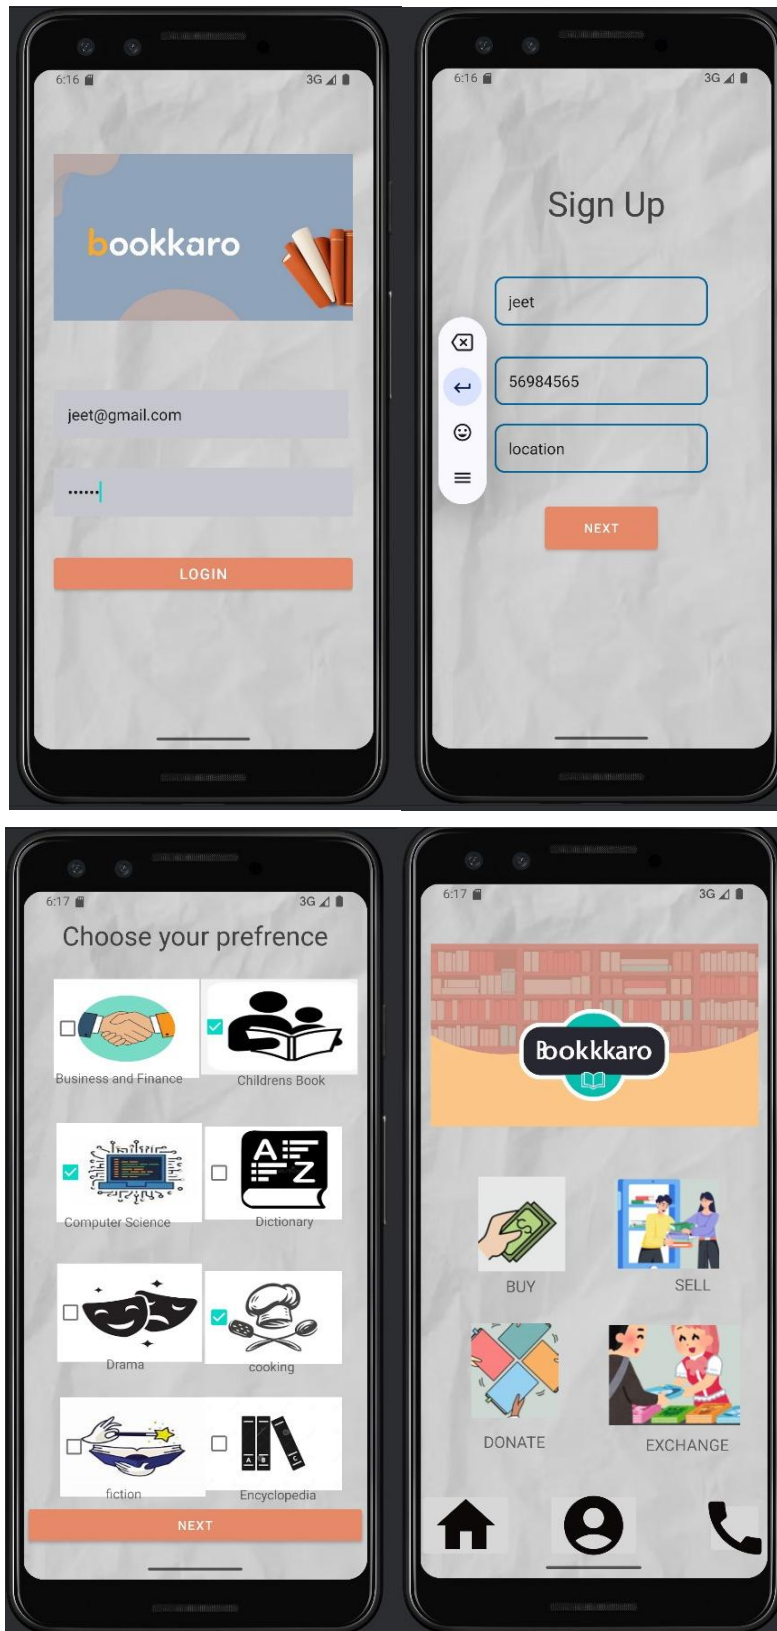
6:16 3G

bookkaro

jeet@gmail.com

······

LOGIN

6:16 3G

Sign Up

jeet

56984565

location

NEXT

6:17 3G

Choose your prefrence

Business and Finance

Childrens Book

Computer Science

A Z

Dictionary

Drama

cooking

fiction

Encyclopedia

NEXT

6:17 3G

Bookkaro

BUY

SELL

DONATE

EXCHANGE